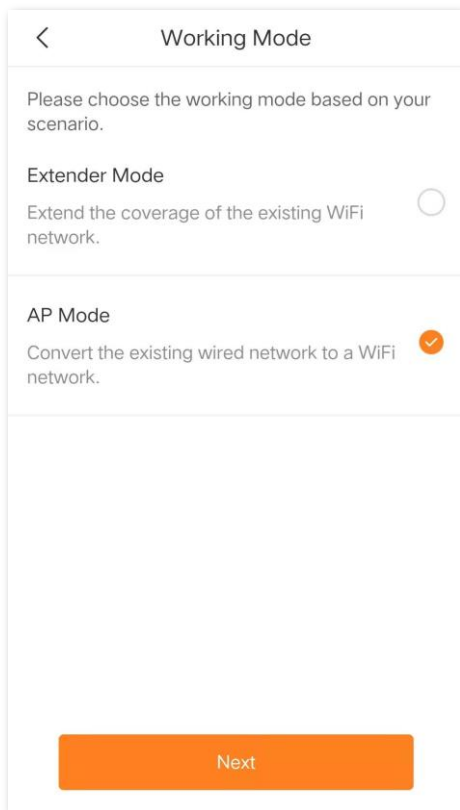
<

Working Mode

Please choose the working mode based on your scenario.

Extender Mode

Extend the coverage of the existing WiFi network.

AP Mode

Convert the existing wired network to a WiFi network.

Next